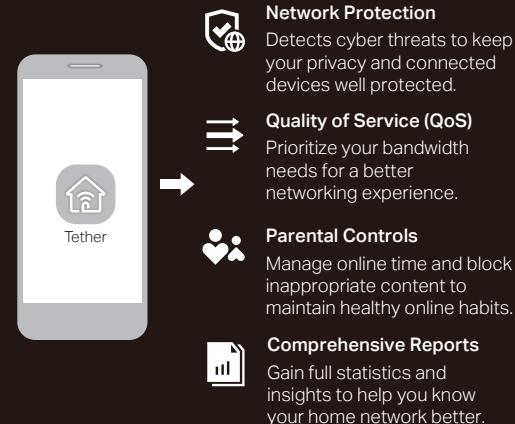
Tether

Network Protection
Detects cyber threats to keep your privacy and connected devices well protected.

Quality of Service (QoS)
Prioritize your bandwidth needs for a better networking experience.

Parental Controls
Manage online time and block inappropriate content to maintain healthy online habits.

Comprehensive Reports
Gain full statistics and insights to help you know your home network better.